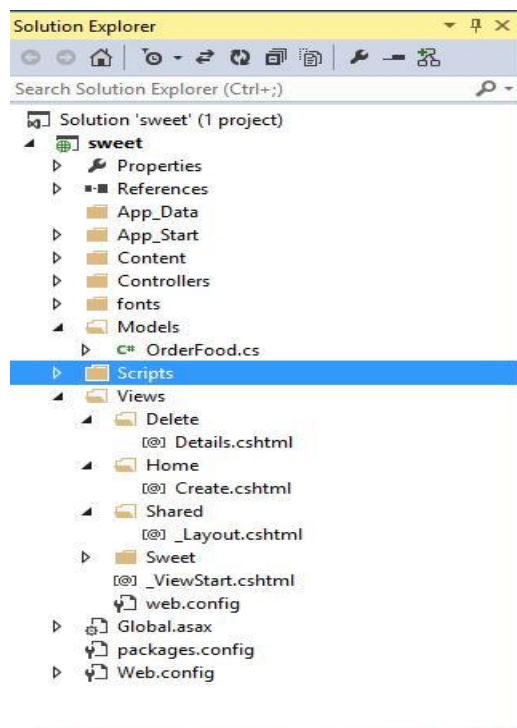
Solution Explorer

Search Solution Explorer (Ctrl+;)

Solution 'sweet' (1 project)
sweet
Properties
References
App_Data
App_Start
Content
Controllers
fonts
Models
C# OrderFood.cs
Scripts
Views
Delete
[@] Details.cshtml
Home
[@] Create.cshtml
Shared
[@] _Layout.cshtml
Sweet
[@] _ViewStart.cshtml
web.config
Global.asax
packages.config
Web.config